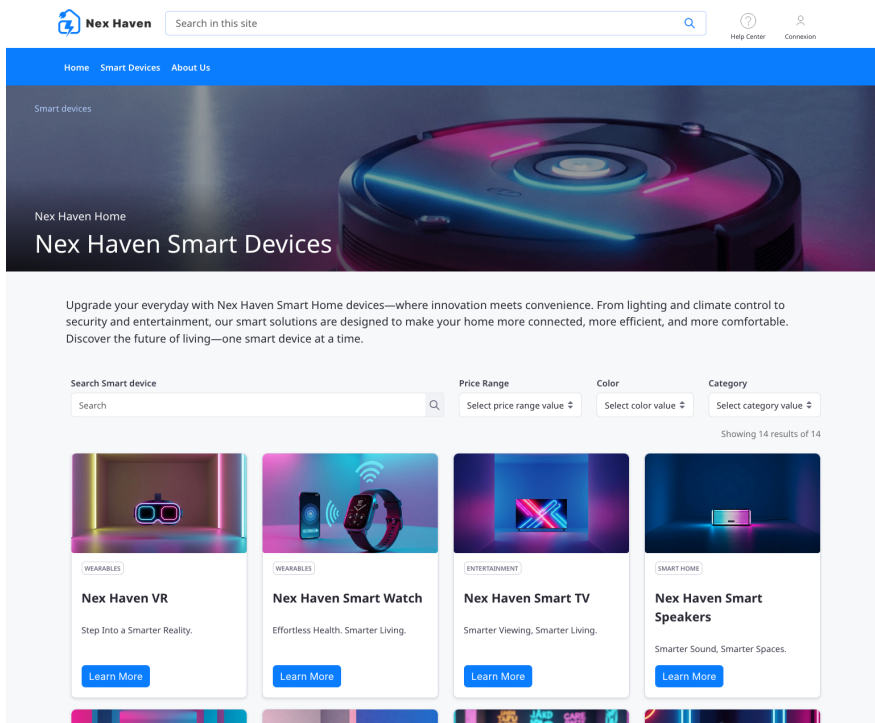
Nex Haven

Search in this site

Help Center

Connexion

Home Smart Devices About Us

Smart devices

Nex Haven Home

Nex Haven Smart Devices

Upgrade your everyday with Nex Haven Smart Home devices—where innovation meets convenience. From lighting and climate control to security and entertainment, our smart solutions are designed to make your home more connected, more efficient, and more comfortable. Discover the future of living—one smart device at a time.

Search Smart device

Search

Price Range

Select price range value

Color

Select color value

Category

Select category value

Showing 14 results of 14

WEARABLES

Nex Haven VR

Step Into a Smarter Reality.

Learn More

WEARABLES

Nex Haven Smart Watch

Effortless Health. Smarter Living.

Learn More

ENTERTAINMENT

Nex Haven Smart TV

Smarter Viewing, Smarter Living.

Learn More

SMART HOME

Nex Haven Smart Speakers

Smarter Sound, Smarter Spaces.

Learn More